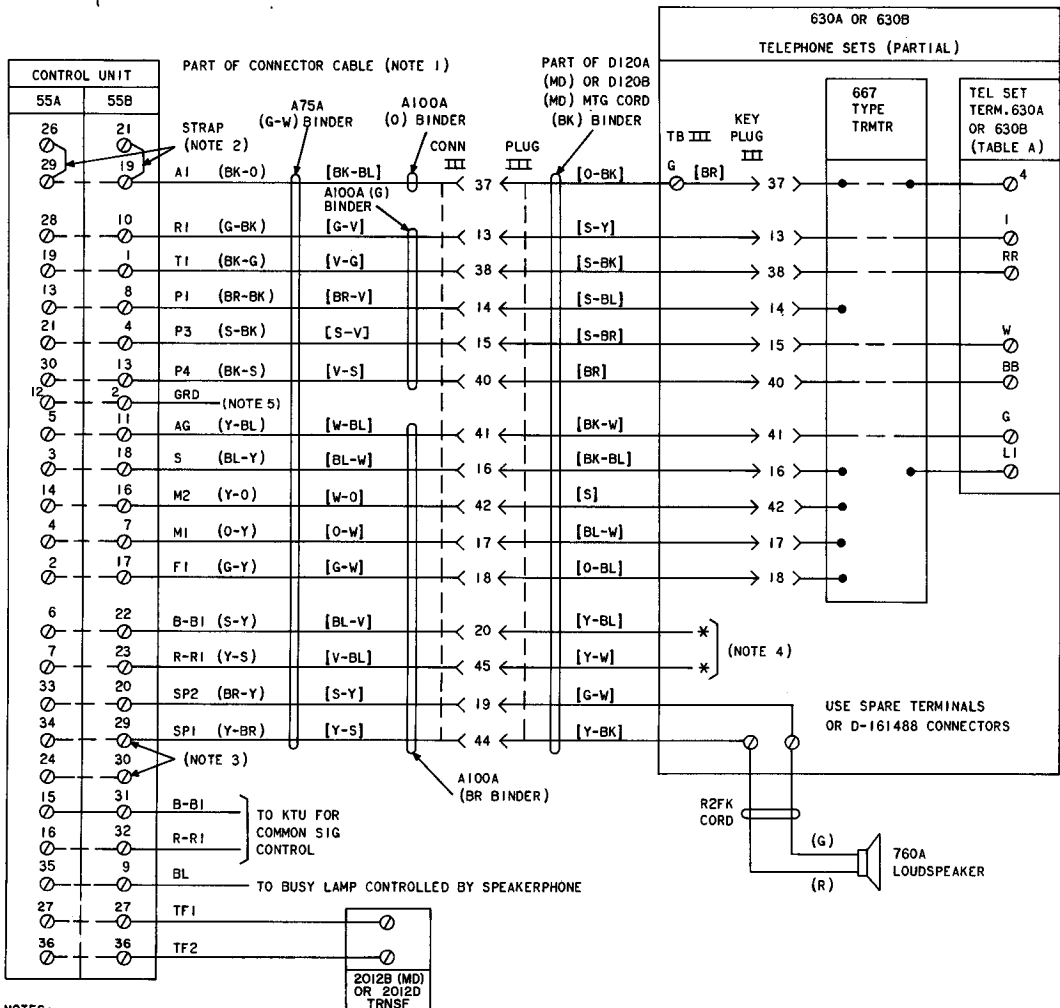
630A OR 630B

TELEPHONE SETS (PARTIAL)

| CONTROL UNIT | |
|---|---|
| 55A | 55B |
| 26 | 21 |
| 29 | 19 |
| 28 | 10 |
| 19 | 1 |
| 13 | 8 |
| 21 | 4 |
| 30 | 13 |
| 12 | 2 |
| 5 | 11 |
| 3 | 18 |
| 14 | 16 |
| 4 | 7 |
| 2 | 17 |
| 6 | 22 |
| 7 | 23 |
| 33 | 20 |
| 34 | 29 |
| 24 | 30 |
| 15 | 31 |
| 16 | 32 |
| 35 | 9 |
| 27 | 27 |
| 36 | 36 |

PART OF CONNECTOR CABLE (NOTE 1)

STRAP (NOTE 2)

A75A (G-W) BINDER

A100A (O) BINDER

A100A (G) BINDER

CONN III

PLUG III

PART OF D120A (MD) OR D120B (MD) MTG CORD (BK) BINDER

TB III

KEY PLUG III

667 TYPE TRMTR

TEL SET TERM. 630A OR 630B (TABLE A)

A1 (BK-O) [BK-BL] 37 [O-BK] G [BR] 37 4
R1 (G-BK) [G-V] 13 [S-Y] 13 1
T1 (BK-G) [V-G] 38 [S-BK] 38 RR
P1 (BR-BK) [BR-V] 14 [S-BL] 14
P3 (S-BK) [S-V] 15 [S-BR] 15 W
P4 (BK-S) [V-S] 40 [BR] 40 BB
GRD (NOTE 5)
AG (Y-BL) [W-BL] 41 [BK-W] 41 G
S (BL-Y) [BL-W] 16 [BK-BL] 16 L1
M2 (Y-O) [W-O] 42 [S] 42
M1 (O-Y) [O-W] 17 [BL-W] 17
F1 (G-Y) [G-W] 18 [O-BL] 18
B-B1 (S-Y) [BL-V] 20 [Y-BL] *
R-R1 (Y-S) [V-BL] 45 [Y-W] * (NOTE 4)
SP2 (BR-Y) [S-Y] 19 [G-W]
SP1 (Y-BR) [Y-S] 44 [Y-BK]
(NOTE 3)

USE SPARE TERMINALS OR D-161488 CONNECTORS

A100A (BR BINDER)

B-B1
R-R1
TO KTU FOR COMMON SIG CONTROL

BL TO BUSY LAMP CONTROLLED BY SPEAKERPHONE

TF1
TF2

2012B (MD) OR 2012D TRNSF

R2FK CORD

(G)
(R)

760A LOUDSPEAKER

NOTES: